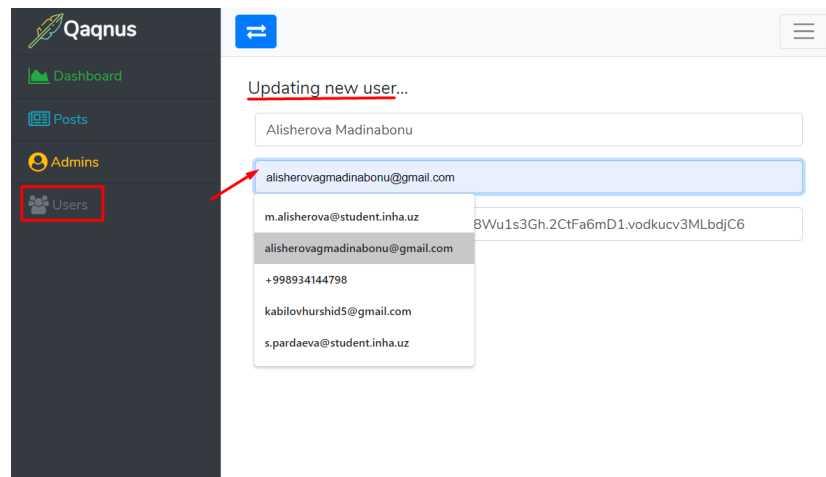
Qaqnus

Dashboard

Posts

Admins

Users

Updating new user...

Alisherova Madinabonu

alisherovagmadinabonu@gmail.com

m.alisherova@student.inha.uz

alisherovagmadinabonu@gmail.com

+998934144798

kabilovhurshid5@gmail.com

s.pardaeva@student.inha.uz

8Wu1s3Gh.2CtFa6mD1.vodkucv3MLbdjC6